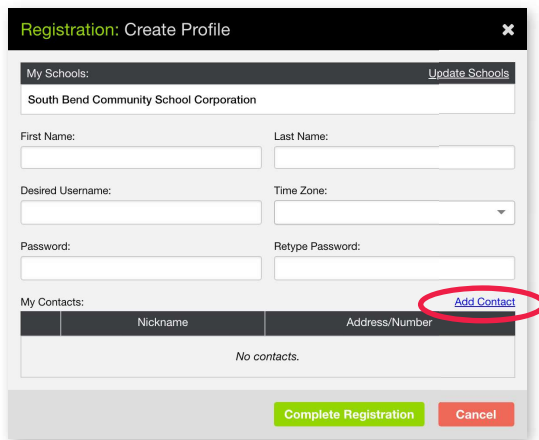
Registration: Create Profile

My Schools: Update Schools

South Bend Community School Corporation

First Name:

Last Name:

Desired Username:

Time Zone:

Password:

Retype Password:

My Contacts: Add Contact

| | Nickname | Address/Number |
|---|---|---|
| | *No contacts.* | |

Complete Registration

Cancel